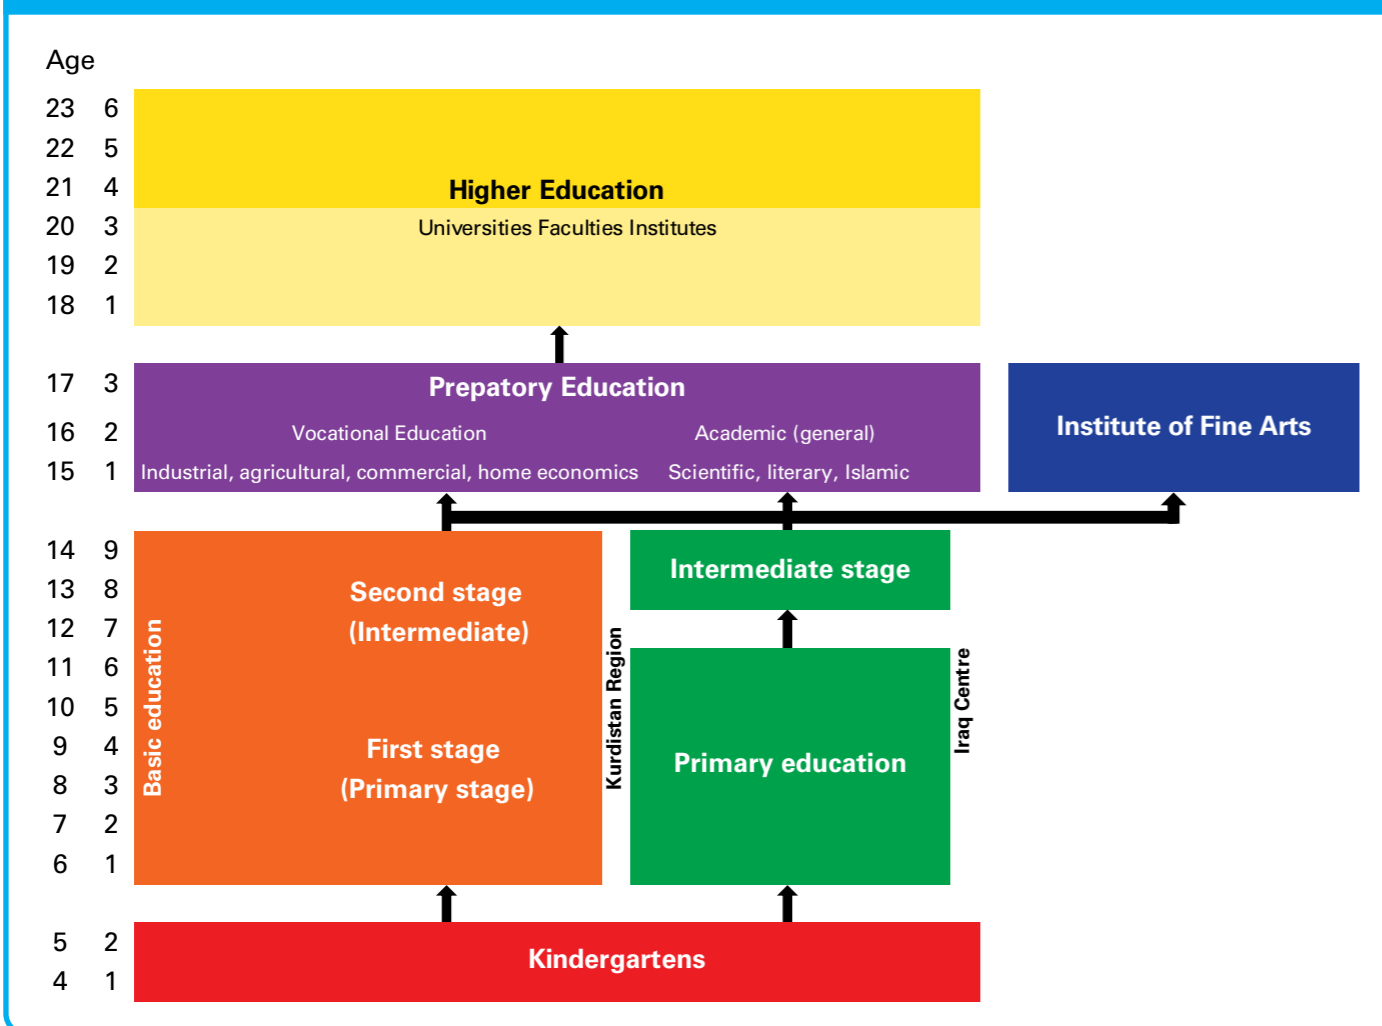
Age

23 6
22 5
21 4
20 3
19 2
18 1

Higher Education
Universities Faculties Institutes

17 3
16 2
15 1

Prepatory Education
Vocational Education
Industrial, agricultural, commercial, home economics
Academic (general)
Scientific, literary, Islamic

Institute of Fine Arts

14 9
13 8
12 7
11 6
10 5
9 4
8 3
7 2
6 1

Basic education
Second stage
(Intermediate)
First stage
(Primary stage)

Kurdistan Region

Intermediate stage
Primary education

Iraq Centre

5 2
4 1

Kindergartens